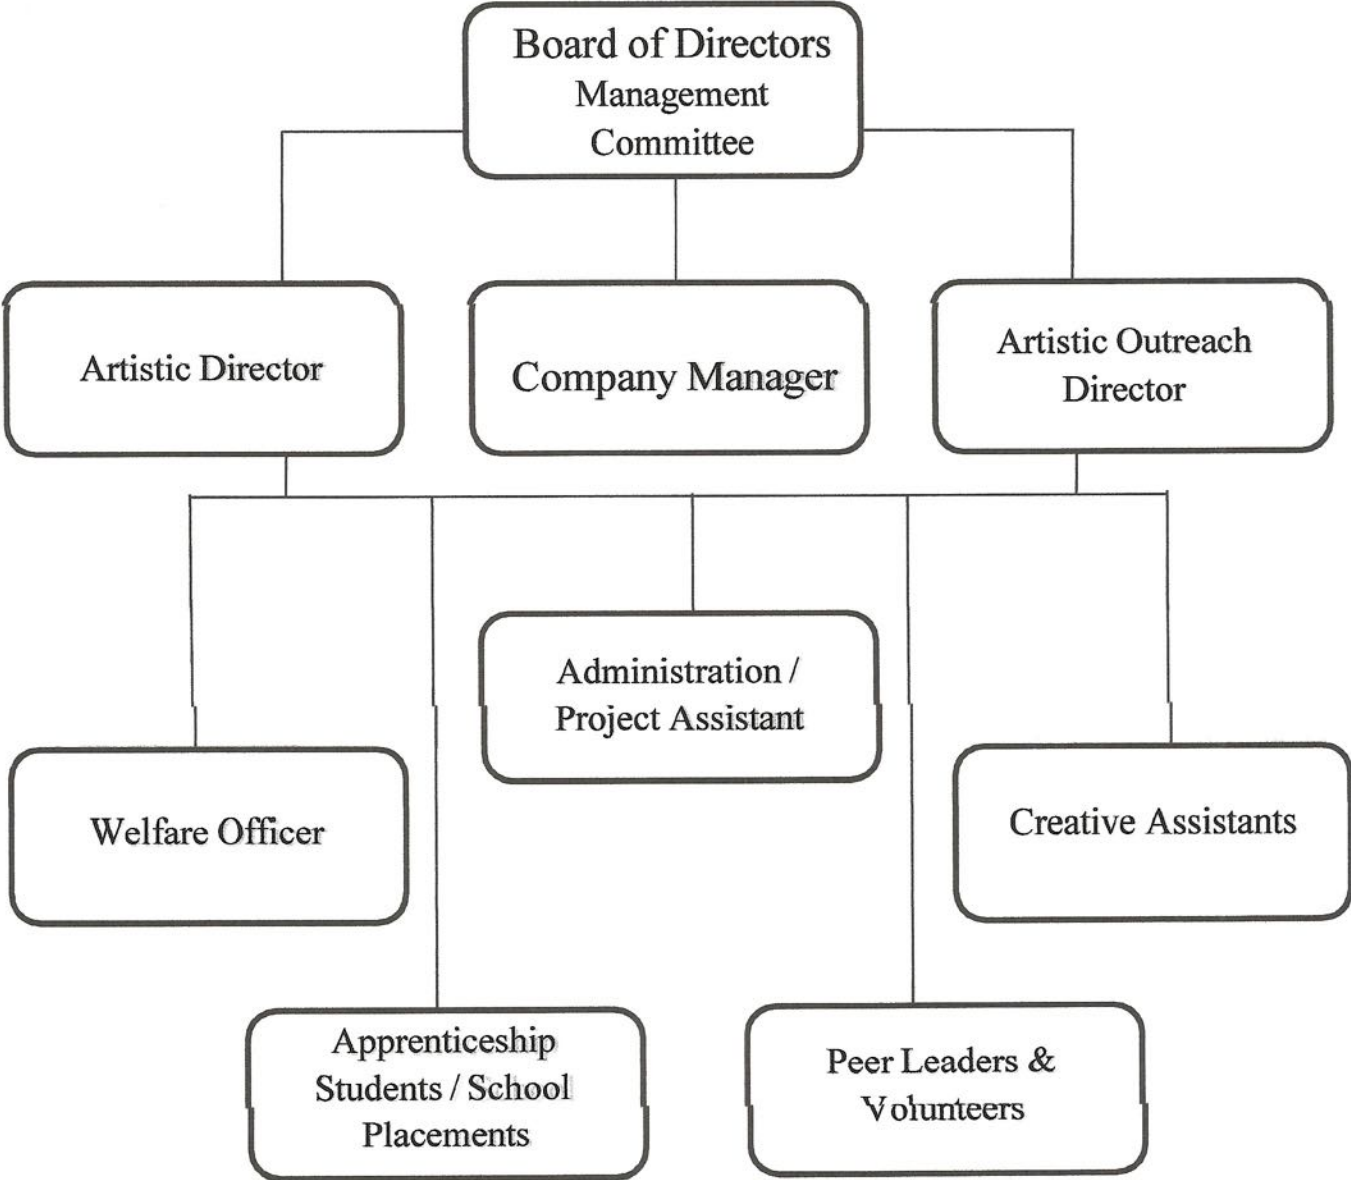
Board of Directors
Management Committee

Artistic Director

Company Manager

Artistic Outreach Director

Administration / Project Assistant

Welfare Officer

Creative Assistants

Apprenticeship Students / School Placements

Peer Leaders & Volunteers